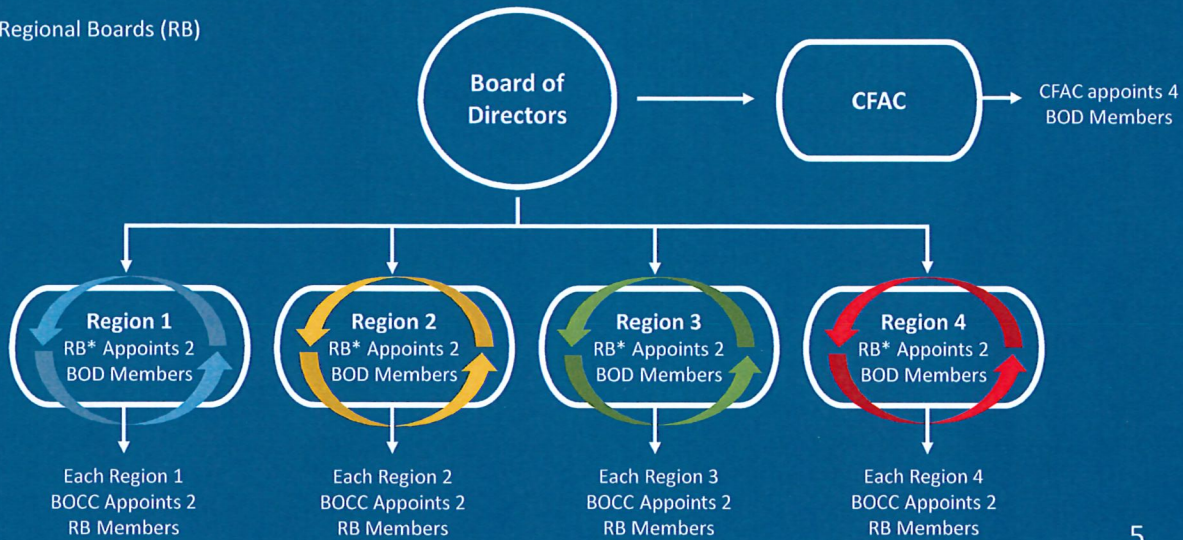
Regional Boards (RB)

Board of Directors

CFAC

CFAC appoints 4 BOD Members

Region 1
RB* Appoints 2 BOD Members

Region 2
RB* Appoints 2 BOD Members

Region 3
RB* Appoints 2 BOD Members

Region 4
RB* Appoints 2 BOD Members

Each Region 1 BOCC Appoints 2 RB Members

Each Region 2 BOCC Appoints 2 RB Members

Each Region 3 BOCC Appoints 2 RB Members

Each Region 4 BOCC Appoints 2 RB Members

5